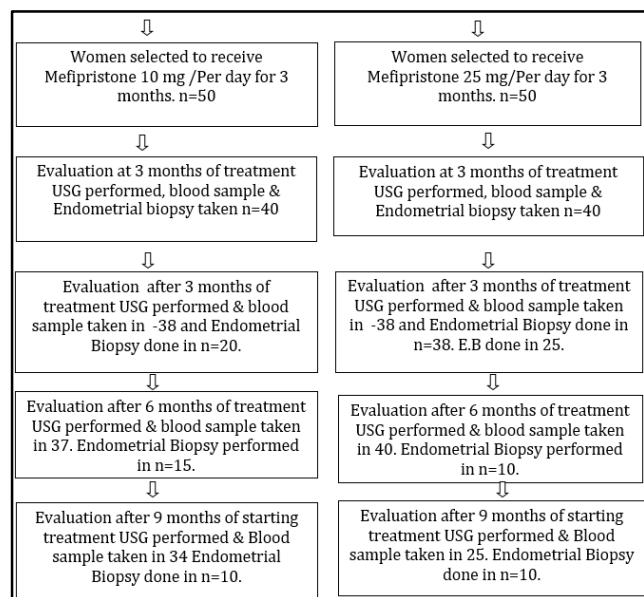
⇩

Women selected to receive Mefipristone 10 mg /Per day for 3 months. n=50

⇩

Evaluation at 3 months of treatment USG performed, blood sample & Endometrial biopsy taken n=40

⇩

Evaluation after 3 months of treatment USG performed & blood sample taken in -38 and Endometrial Biopsy done in n=20.

⇩

Evaluation after 6 months of treatment USG performed & blood sample taken in 37. Endometrial Biopsy performed in n=15.

⇩

Evaluation after 9 months of starting treatment USG performed & Blood sample taken in 34 Endometrial Biopsy done in n=10.

⇩

Women selected to receive Mefipristone 25 mg/Per day for 3 months. n=50

⇩

Evaluation at 3 months of treatment USG performed, blood sample & Endometrial biopsy taken n=40

⇩

Evaluation after 3 months of treatment USG performed & blood sample taken in -38 and Endometrial Biopsy done in n=38. E.B done in 25.

⇩

Evaluation after 6 months of treatment USG performed & blood sample taken in 40. Endometrial Biopsy performed in n=10.

⇩

Evaluation after 9 months of starting treatment USG performed & Blood sample taken in 25. Endometrial Biopsy done in n=10.